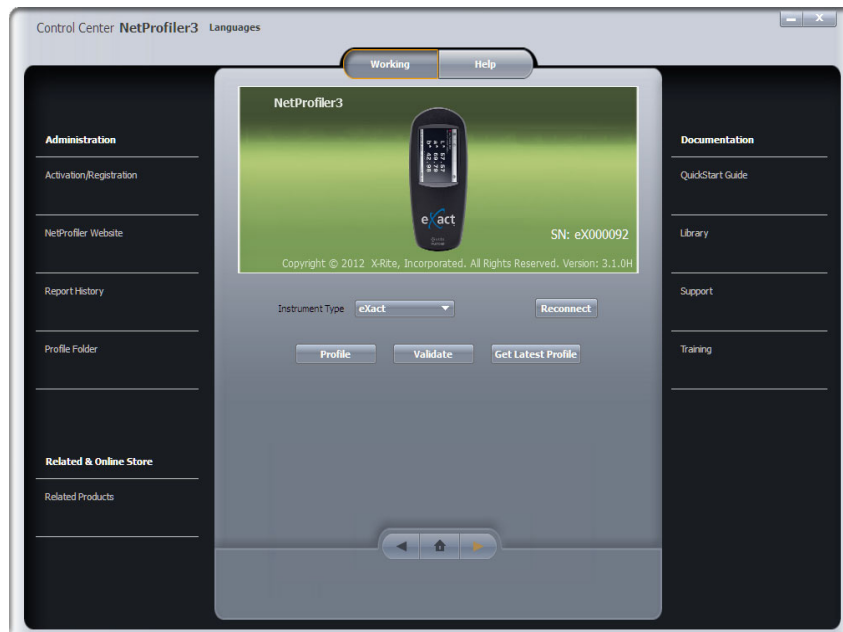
Control Center NetProfiler3 Languages

Working Help

Administration

Activation/Registration

NetProfiler Website

Report History

Profile Folder

Related & Online Store

Related Products

NetProfiler3

eXact

SN: eX000092

Copyright © 2012 X-Rite, Incorporated. All Rights Reserved. Version: 3.1.0H

Instrument Type eXact

Reconnect

Profile Validate Get Latest Profile

Documentation

QuickStart Guide

Library

Support

Training